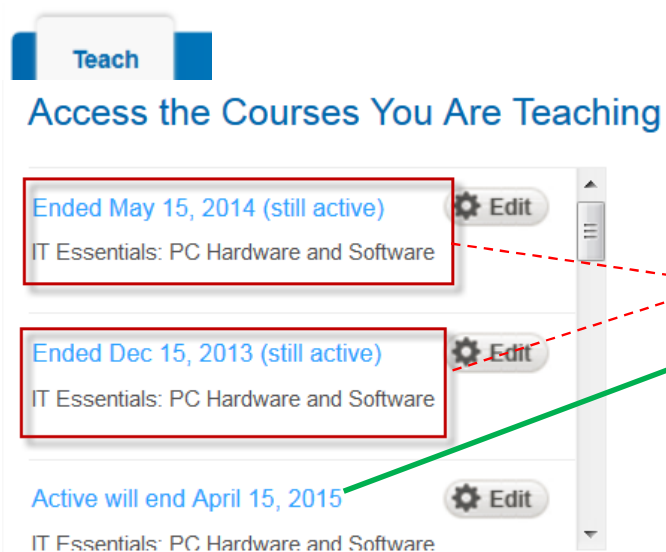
Teach

Access the Courses You Are Teaching

Ended May 15, 2014 (still active)
IT Essentials: PC Hardware and Software

Edit

Ended Dec 15, 2013 (still active)
IT Essentials: PC Hardware and Software

Edit

Active will end April 15, 2015

Edit

IT Essentials: PC Hardware and Software